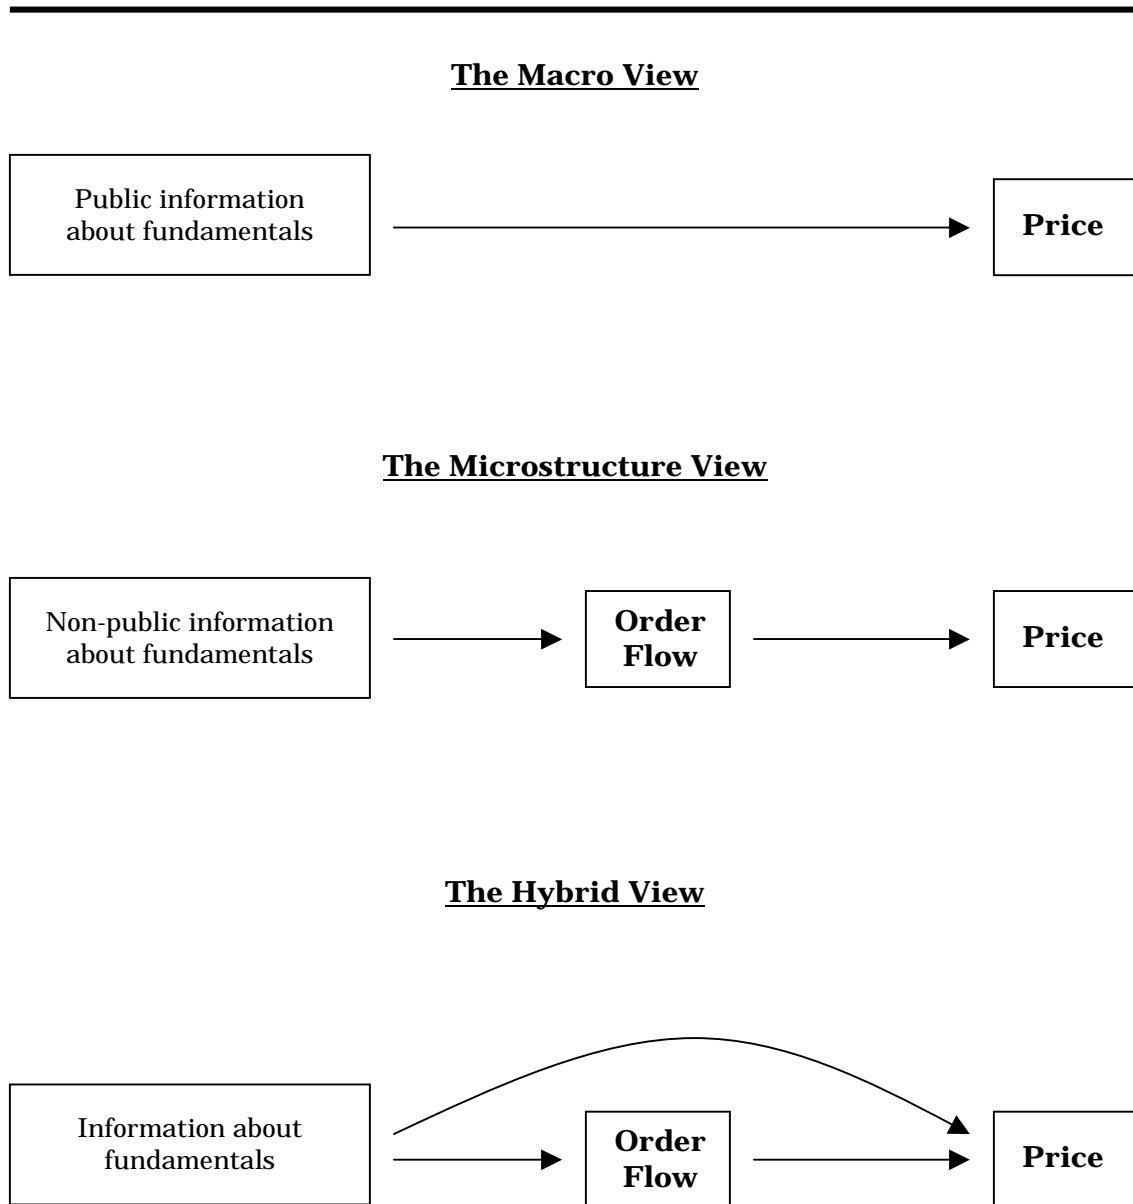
The Macro View

Public information about fundamentals

Price

The Microstructure View

Non-public information about fundamentals

Order Flow

Price

The Hybrid View

Information about fundamentals

Order Flow

Price